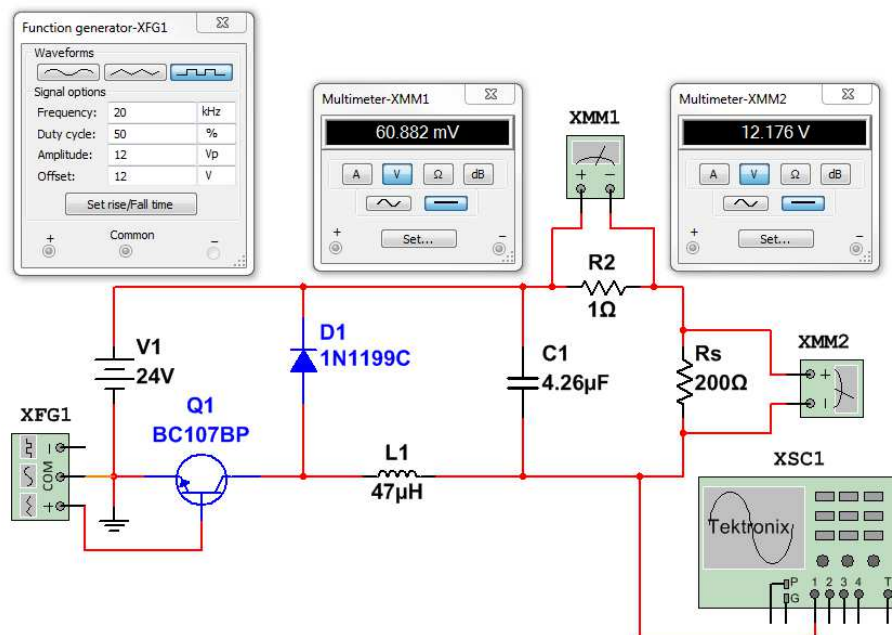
Function generator-XFG1
Waveforms
Signal options
Frequency: 20 kHz
Duty cycle: 50 %
Amplitude: 12 Vp
Offset: 12 V
Set rise/Fall time
+ Common −

Multimeter-XMM1
60.882 mV
A V Ω dB
Set...
+ −

XMM1
+ −

Multimeter-XMM2
12.176 V
A V Ω dB
Set...
+ −

R2
1Ω

V1
24V

D1
1N1199C

C1
4.26µF

Rs
200Ω

XMM2
+ −

XFG1
COM
− +

Q1
BC107BP

L1
47µH

XSC1
Tektronix
P G 1 2 3 4 T